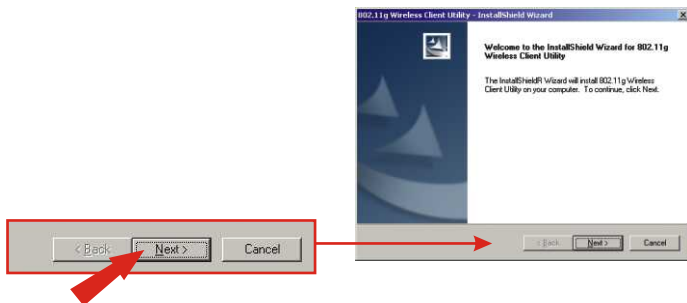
802.11g Wireless Client Utility - InstallShield Wizard

Welcome to the InstallShield Wizard for 802.11g Wireless Client Utility

The InstallShieldR Wizard will install 802.11g Wireless Client Utility on your computer. To continue, click Next.

< Back
Next >
Cancel

< Back
Next >
Cancel